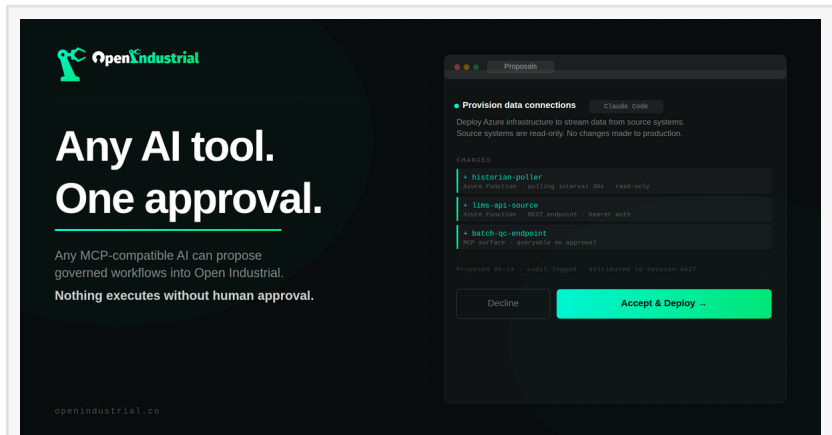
OpenIndustrial

Any AI tool.
One approval.

Any MCP-compatible AI can propose governed workflows into Open Industrial.

Nothing executes without human approval.

openindustrial.co

Proposals

Provision data connections Claude Code

Deploy Azure infrastructure to stream data from source systems. Source systems are read-only. No changes made to production.

CHANGES

+ historian-poller
Azure Function · polling interval 30s · read-only

+ lims-api-source
Azure Function · REST endpoint · bearer auth

+ batch-qc-endpoint
MCP surface · queryable on approval

Proposed 09:14 · audit logged · attributed to session-a42f

Decline

Accept & Deploy →